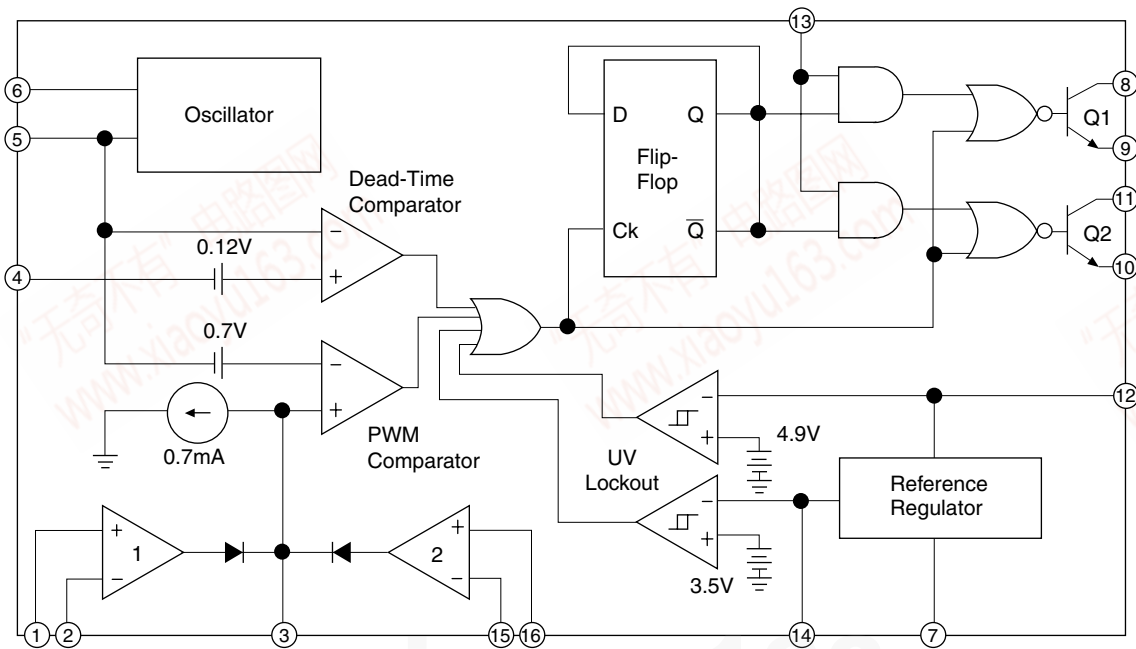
13

6

5

Oscillator

D Q

Flip-Flop

Ck $\overline{Q}$

8

Q1

9

11

Q2

10

Dead-Time Comparator

0.12V

4

0.7V

0.7mA

PWM Comparator

UV Lockout

4.9V

3.5V

12

Reference Regulator

1

2

3

15

16

14

7

"无奇不有"电路图网 www.xiaoyu163.com